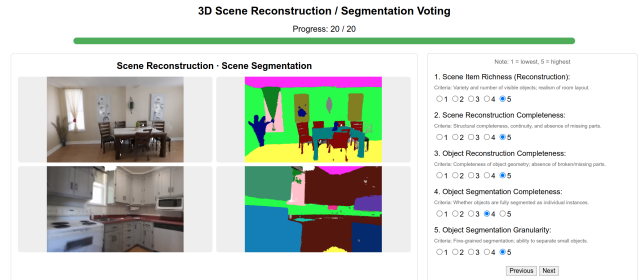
3D Scene Reconstruction / Segmentation Voting

Progress: 20 / 20

Scene Reconstruction · Scene Segmentation

Note: 1 = lowest, 5 = highest

1. Scene Item Richness (Reconstruction):
Criteria: Variety and number of visible objects; realism of room layout.
1 2 3 4 5

2. Scene Reconstruction Completeness:
Criteria: Structural completeness, continuity, and absence of missing parts.
1 2 3 4 5

3. Object Reconstruction Completeness:
Criteria: Completeness of object geometry; absence of broken/missing parts.
1 2 3 4 5

4. Object Segmentation Completeness:
Criteria: Whether objects are fully segmented as individual instances.
1 2 3 4 5

5. Object Segmentation Granularity:
Criteria: Fine-grained segmentation; ability to separate small objects.
1 2 3 4 5

Previous Next